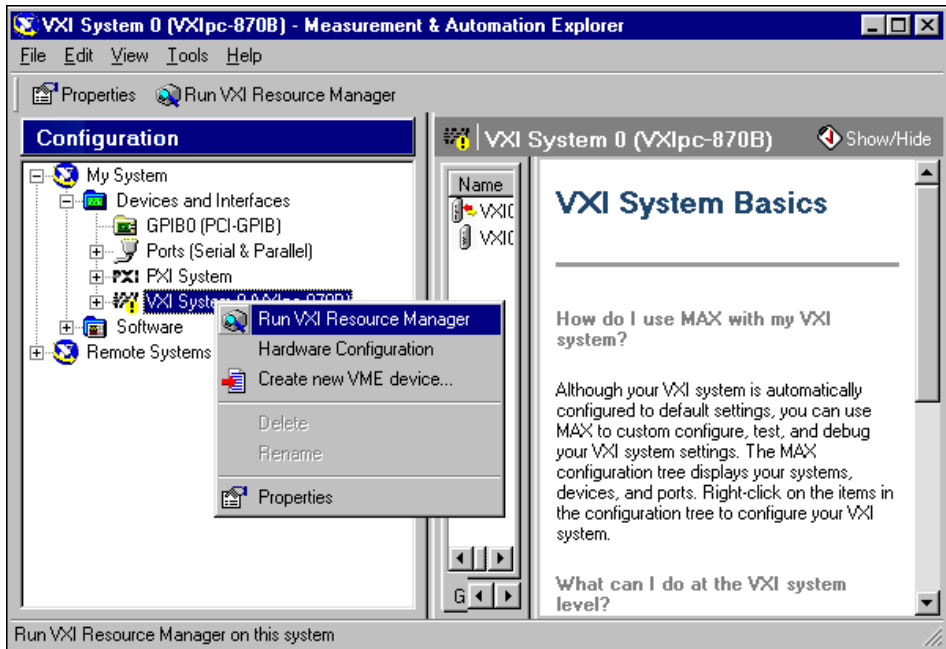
VXI System 0 (VXIpc-870B) - Measurement & Automation Explorer

File Edit View Tools Help

Properties Run VXI Resource Manager

Configuration

My System
Devices and Interfaces
GPIB0 (PCI-GPIB)
Ports (Serial & Parallel)
PXI System
VXI System 0 (VXIpc-870B)
Software
Remote Systems

Run VXI Resource Manager
Hardware Configuration
Create new VME device...
Delete
Rename
Properties

VXI System 0 (VXIpc-870B)

Show/Hide

Name
VXI0
VXI0

G

VXI System Basics

How do I use MAX with my VXI system?

Although your VXI system is automatically configured to default settings, you can use MAX to custom configure, test, and debug your VXI system settings. The MAX configuration tree displays your systems, devices, and ports. Right-click on the items in the configuration tree to configure your VXI system.

What can I do at the VXI system level?

Run VXI Resource Manager on this system